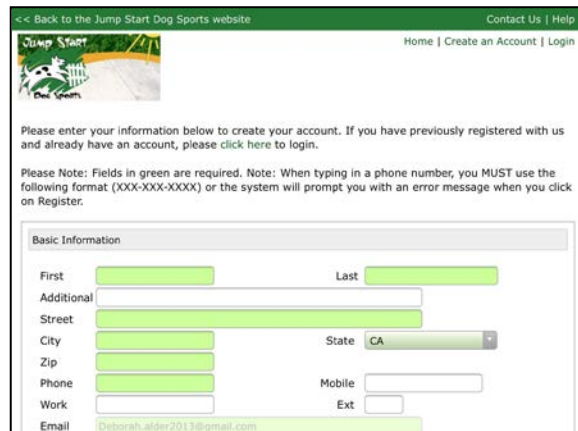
<< Back to the Jump Start Dog Sports website

Contact Us | Help

Jump Start

Dog Sports

Home | Create an Account | Login

Please enter your information below to create your account. If you have previously registered with us and already have an account, please click here to login.

Please Note: Fields in green are required. Note: When typing in a phone number, you MUST use the following format (XXX-XXX-XXXX) or the system will prompt you with an error message when you click on Register.

Basic Information

First

Last

Additional

Street

City

State CA

Zip

Phone

Mobile

Work

Ext

Email Deborah.alder2013@gmail.com